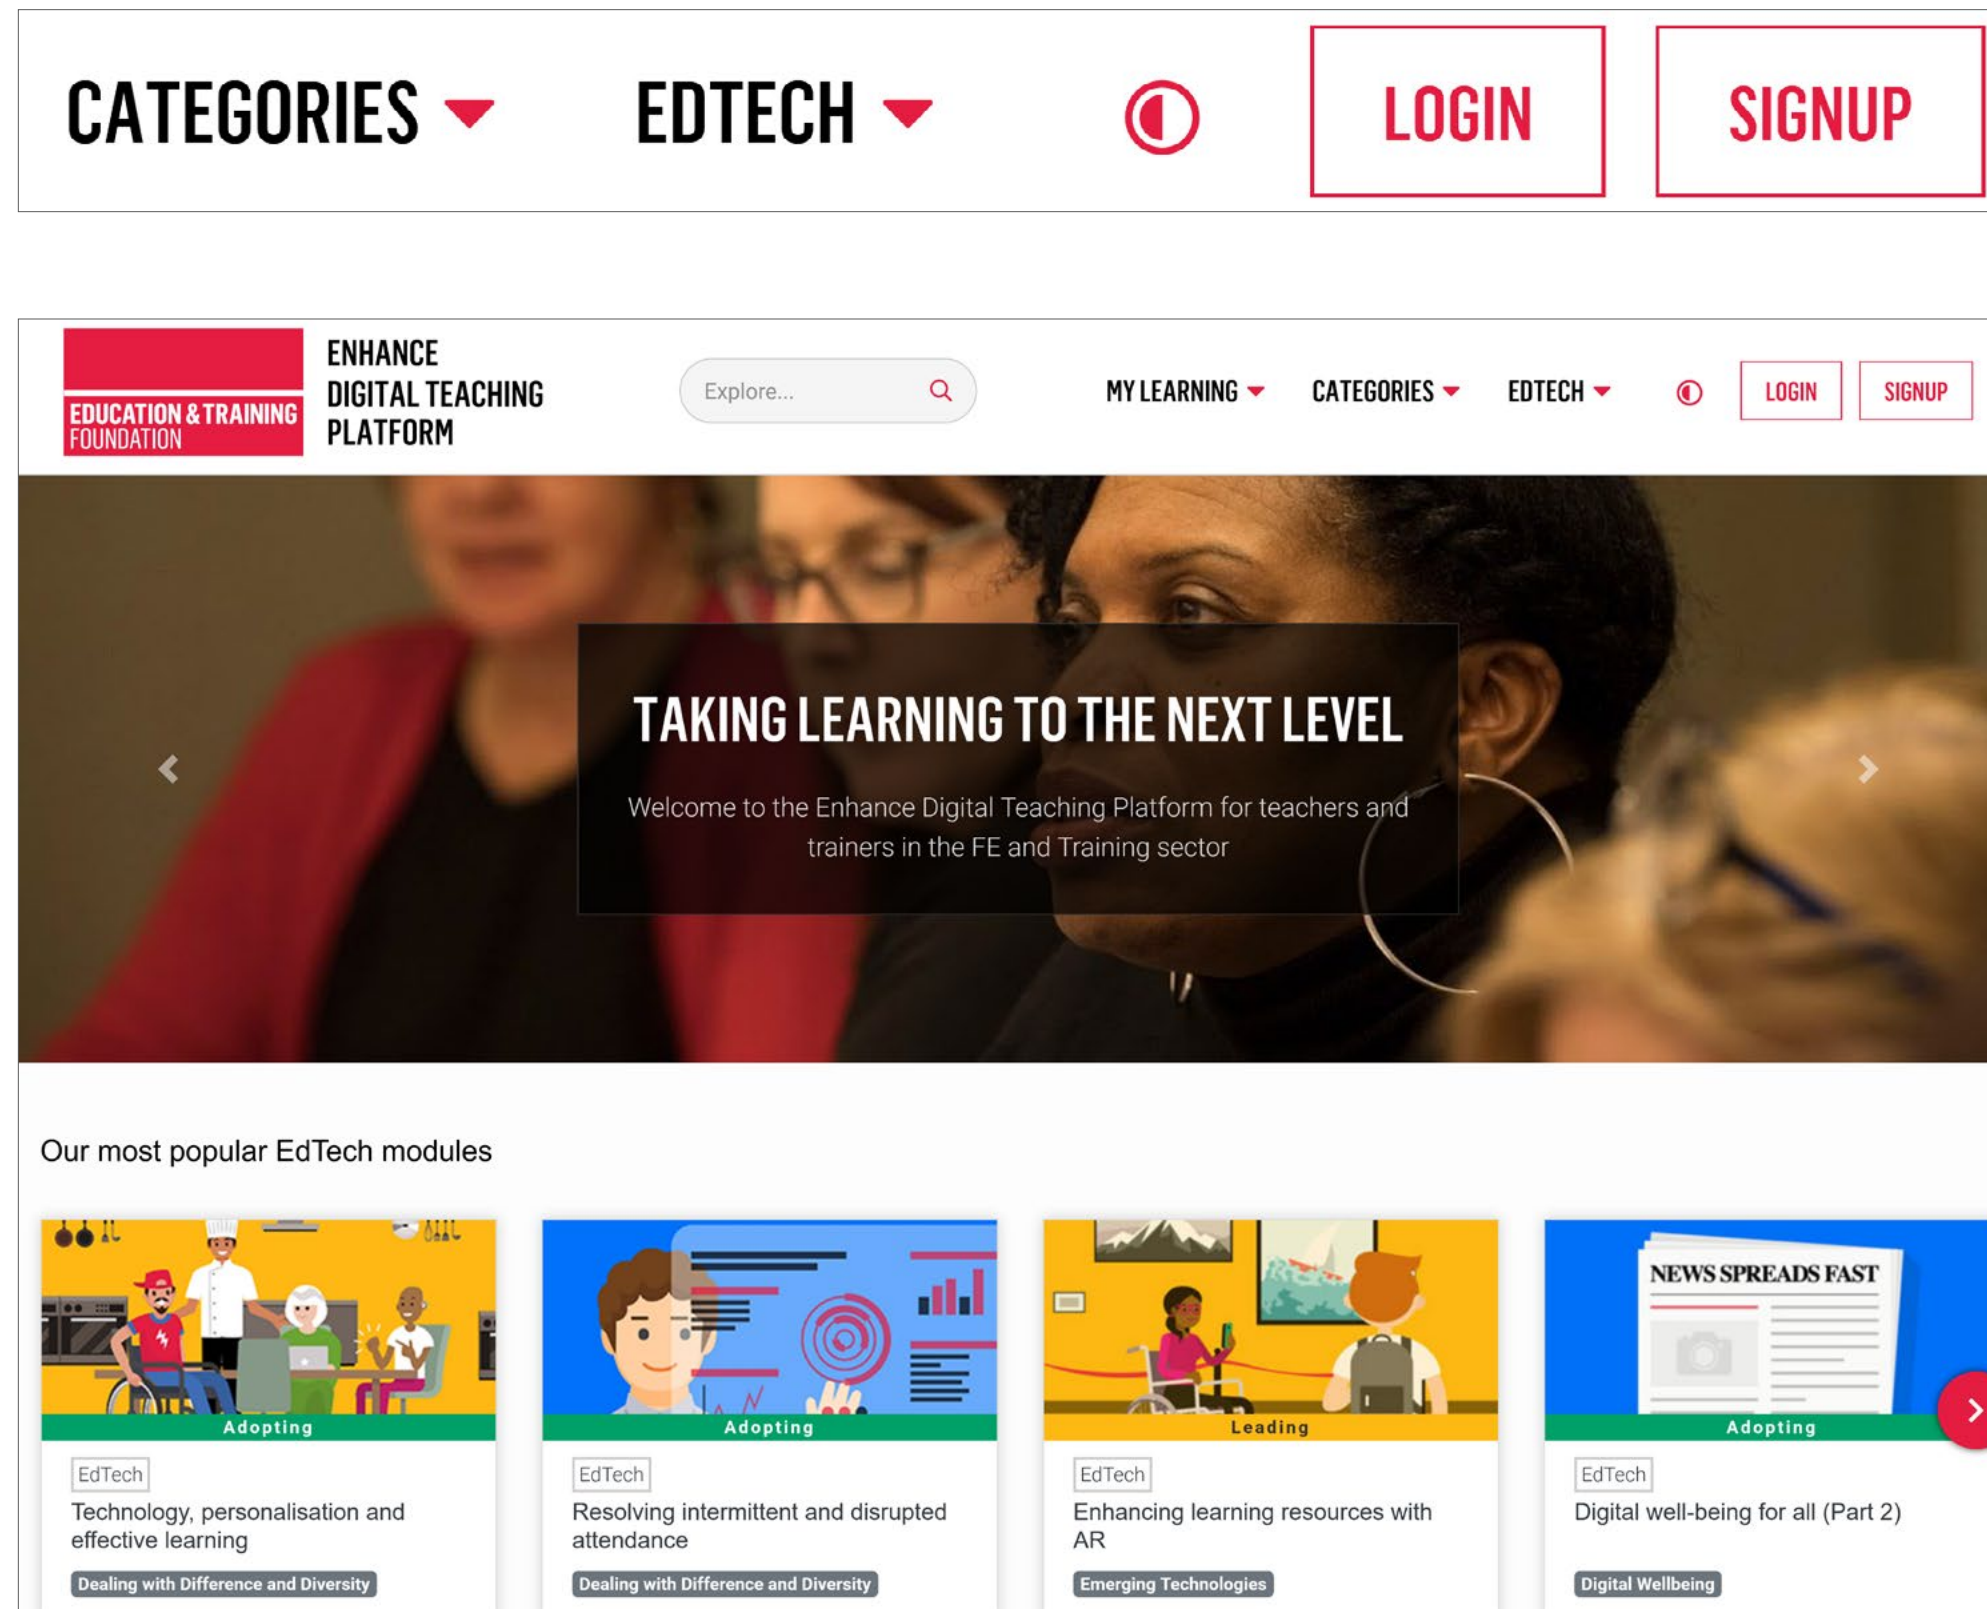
CATEGORIES EDTECH LOGIN SIGNUP

EDUCATION & TRAINING FOUNDATION

ENHANCE DIGITAL TEACHING PLATFORM

Explore...

MY LEARNING CATEGORIES EDTECH LOGIN SIGNUP

TAKING LEARNING TO THE NEXT LEVEL

Welcome to the Enhance Digital Teaching Platform for teachers and trainers in the FE and Training sector

Our most popular EdTech modules

Adopting
EdTech
Technology, personalisation and effective learning
Dealing with Difference and Diversity

Adopting
EdTech
Resolving intermittent and disrupted attendance
Dealing with Difference and Diversity

Leading
EdTech
Enhancing learning resources with AR
Emerging Technologies

NEWS SPREADS FAST
Adopting
EdTech
Digital well-being for all (Part 2)
Digital Wellbeing